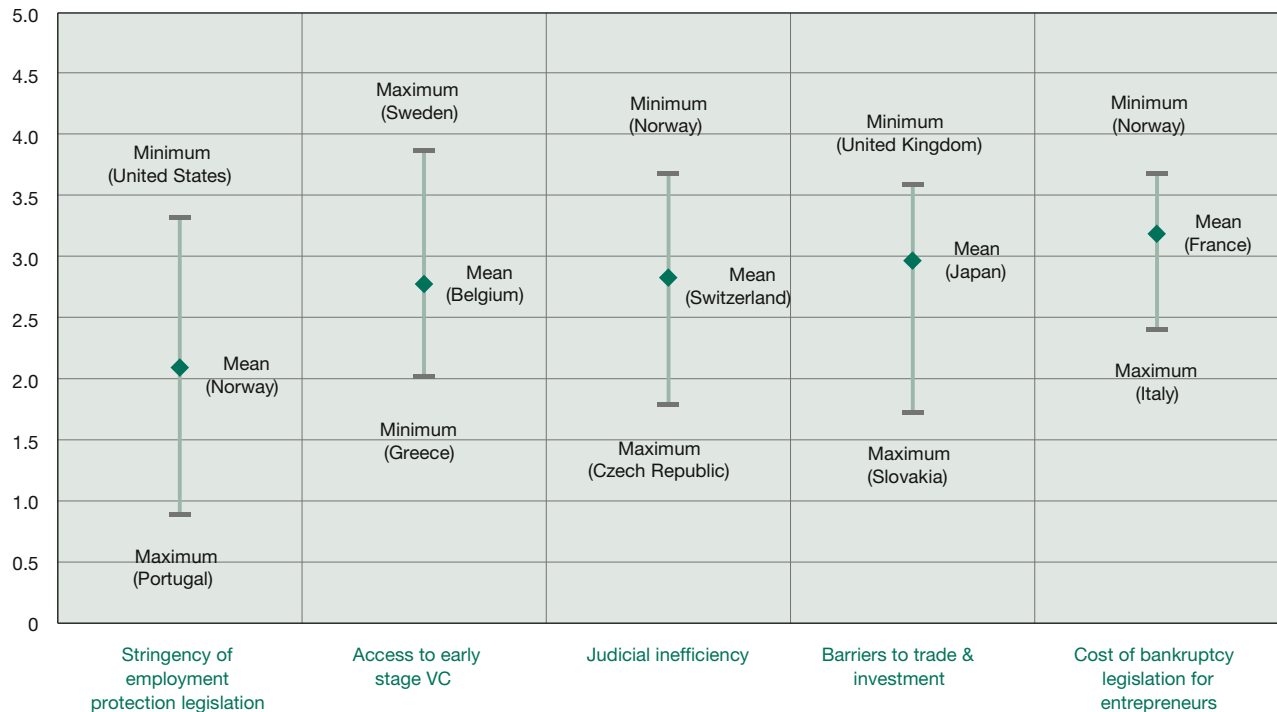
5.0
4.5
4.0
3.5
3.0
2.5
2.0
1.5
1.0
0.5
0

Minimum (United States)
Mean (Norway)
Maximum (Portugal)

Maximum (Sweden)
Mean (Belgium)
Minimum (Greece)

Minimum (Norway)
Mean (Switzerland)
Maximum (Czech Republic)

Minimum (United Kingdom)
Mean (Japan)
Maximum (Slovakia)

Minimum (Norway)
Mean (France)
Maximum (Italy)

Stringency of employment protection legislation

Access to early stage VC

Judicial inefficiency

Barriers to trade & investment

Cost of bankruptcy legislation for entrepreneurs